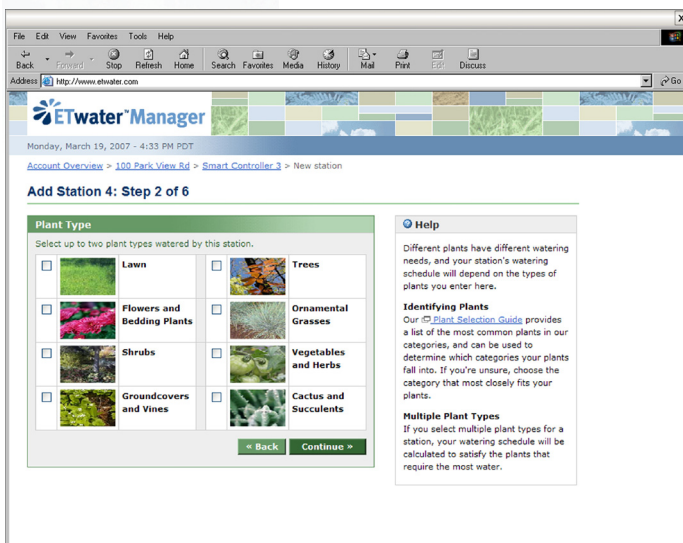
X

File Edit View Favorites Tools Help

Back Forward Stop Refresh Home Search Favorites Media History Mail Print Edit Discuss

Address http://www.etwater.com Go

ETwater Manager

Monday, March 19, 2007 - 4:33 PM PDT

Account Overview > 100 Park View Rd > Smart Controller 3 > New station

Add Station 4: Step 2 of 6

Plant Type

Select up to two plant types watered by this station.

| | | |
|---|---|---|
| Lawn | | Trees |
| Flowers and Bedding Plants | | Ornamental Grasses |
| Shrubs | | Vegetables and Herbs |
| Groundcovers and Vines | | Cactus and Succulents |

« Back Continue »

Help

Different plants have different watering needs, and your station's watering schedule will depend on the types of plants you enter here.

Identifying Plants

Our Plant Selection Guide provides a list of the most common plants in our categories, and can be used to determine which categories your plants fall into. If you're unsure, choose the category that most closely fits your plants.

Multiple Plant Types

If you select multiple plant types for a station, your watering schedule will be calculated to satisfy the plants that require the most water.